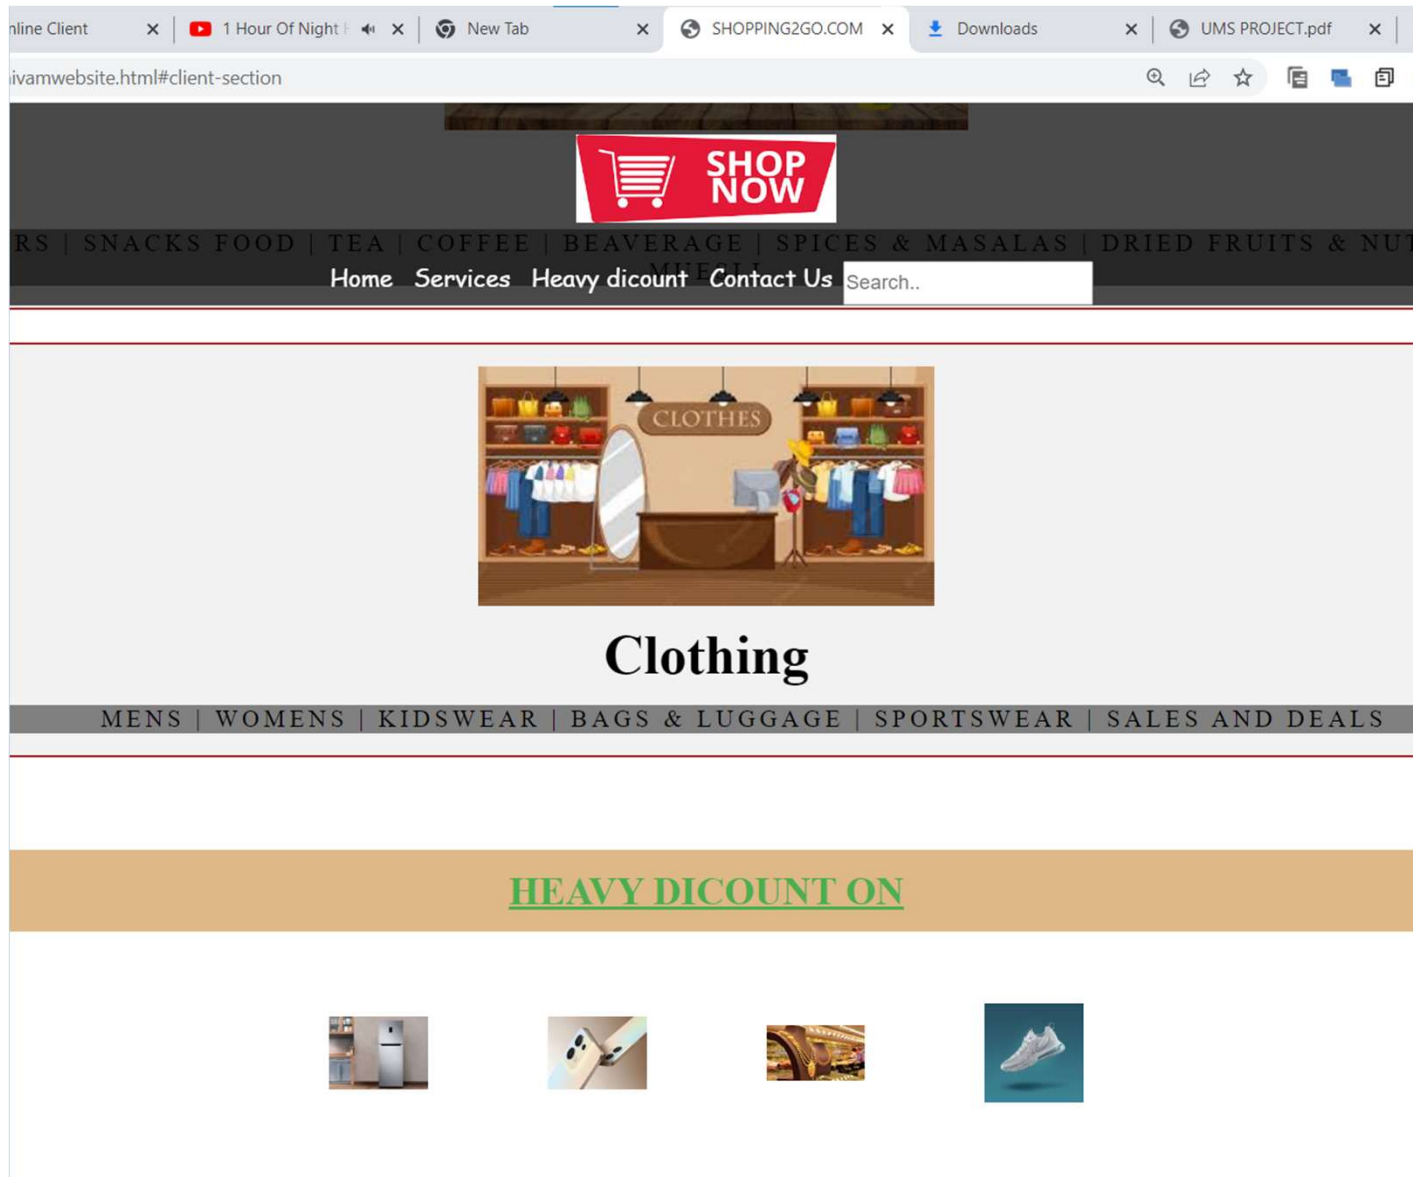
nline Client × 1 Hour Of Night × New Tab × SHOPPING2GO.COM × Downloads × UMS PROJECT.pdf ×

ivamwebsite.html#client-section

SHOP NOW

RS | SNACKS FOOD | TEA | COFFEE | BEAVERAGE | SPICES & MASALAS | DRIED FRUITS & NUT

MUESLI

Home Services Heavy dicount Contact Us Search..

CLOTHES

Clothing

MENS | WOMENS | KIDSWEAR | BAGS & LUGGAGE | SPORTSWEAR | SALES AND DEALS

HEAVY DICOUNT ON